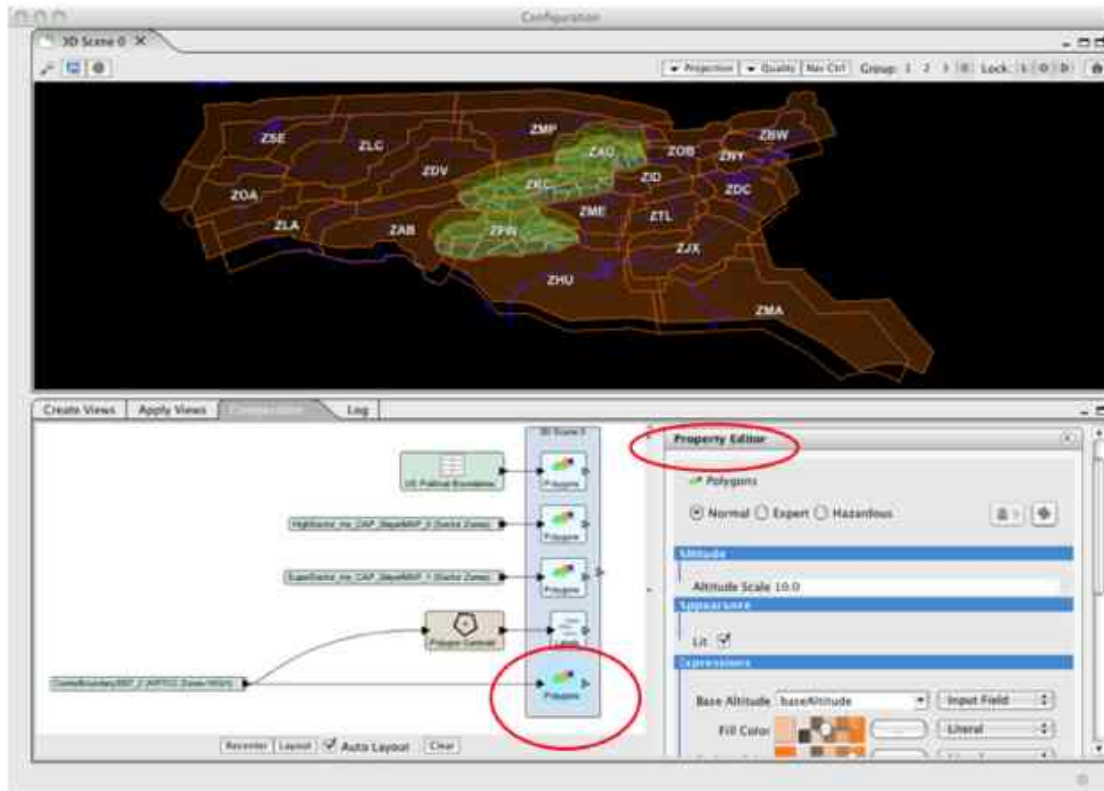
Configuration

3D Scene 0 ✕

▾ Projection ▾ Quality Nav Ctrl Group: 1 2 3 ⊠ Lock: 1 0 0

ZSE ZLC ZMP ZAU ZOB ZBW ZNY ZDV ZKC ZID ZDC ZOA ZME ZTL ZLA ZAB ZFW ZJX ZHU ZMA

Create Views Apply Views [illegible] Log

3D Scene 0

US Political Boundaries

Polygons

HighSector_ms_CAP_ShapeMAP_0 (Sector Zones)

Polygons

SuperSector_ms_CAP_ShapeMAP_1 (Sector Zones)

Polygons

Polygon Centroid

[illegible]

CenterBoundary2007_2 (ARTCC Zones NGH)

Polygons

Recenter Layout ☑ Auto Layout Clear

Property Editor

Polygons

◉ Normal ◯ Expert ◯ Hazardous

Altitude

Altitude Scale 10.0

Appearance

Lit ☑

Expressions

Base Altitude baseAltitude Input Field

Fill Color Literal